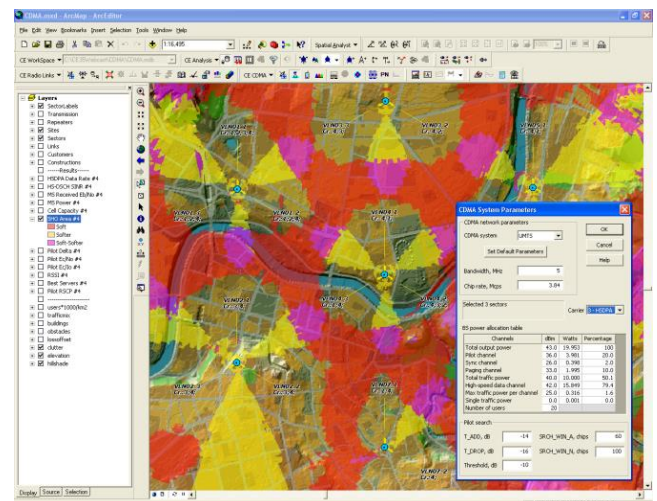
CDMA.mxd - ArcMap - ArcEditor

File Edit View Bookmarks Insert Selection Tools Window Help

1:16,495

Spatial Analyst

CE WorkSpace

CE Analysis

CE Radio Links

CE CDMA

PN

Layers
SectorLabels
Transmission
Repeaters
Sites
Sectors
Links
Customers
Constructions
------Results------
HSDPA Data Rate #4
HS-DSCH SINR #4
MS Received Ec/No #4
MS Power #4
Cell Capacity #4
SHO Area #4
Soft
Softer
Soft-Softer
Pilot Delta #4
Pilot Ec/Io #4
Pilot Ec/No #4
RSSI #4
Best Servers #4
Pilot RSCP #4
users*1000/km2
traffic
buildings
obstacles
lossoffset
clutter
elevation
hillshade

Display Source Selection

CDMA System Parameters

CDMA network parameters

CDMA system UMTS

Set Default Parameters

Bandwidth, MHz 5

Chip rate, Mcps 3.84

OK

Cancel

Help

Selected 3 sectors

Carrier 0 - HSDPA

BS power allocation table

| Channels | dBm | Watts | Percentage |
|---|---|---|---|
| Total output power | 43.0 | 19.953 | 100 |
| Pilot channel | 36.0 | 3.981 | 20.0 |
| Sync channel | 26.0 | 0.398 | 2.0 |
| Paging channel | 33.0 | 1.995 | 10.0 |
| Total traffic power | 40.0 | 10.000 | 50.1 |
| High-speed data channel | 42.0 | 15.849 | 79.4 |
| Max traffic power per channel | 25.0 | 0.316 | 1.6 |
| Single traffic power | 0.0 | 0.001 | 0.0 |
| Number of users | 20 | | |

Pilot search

T_ADD, dB -14

SRCH_WIN_A, chips 60

T_DROP, dB -16

SRCH_WIN_N, chips 100

Threshold, dB -10